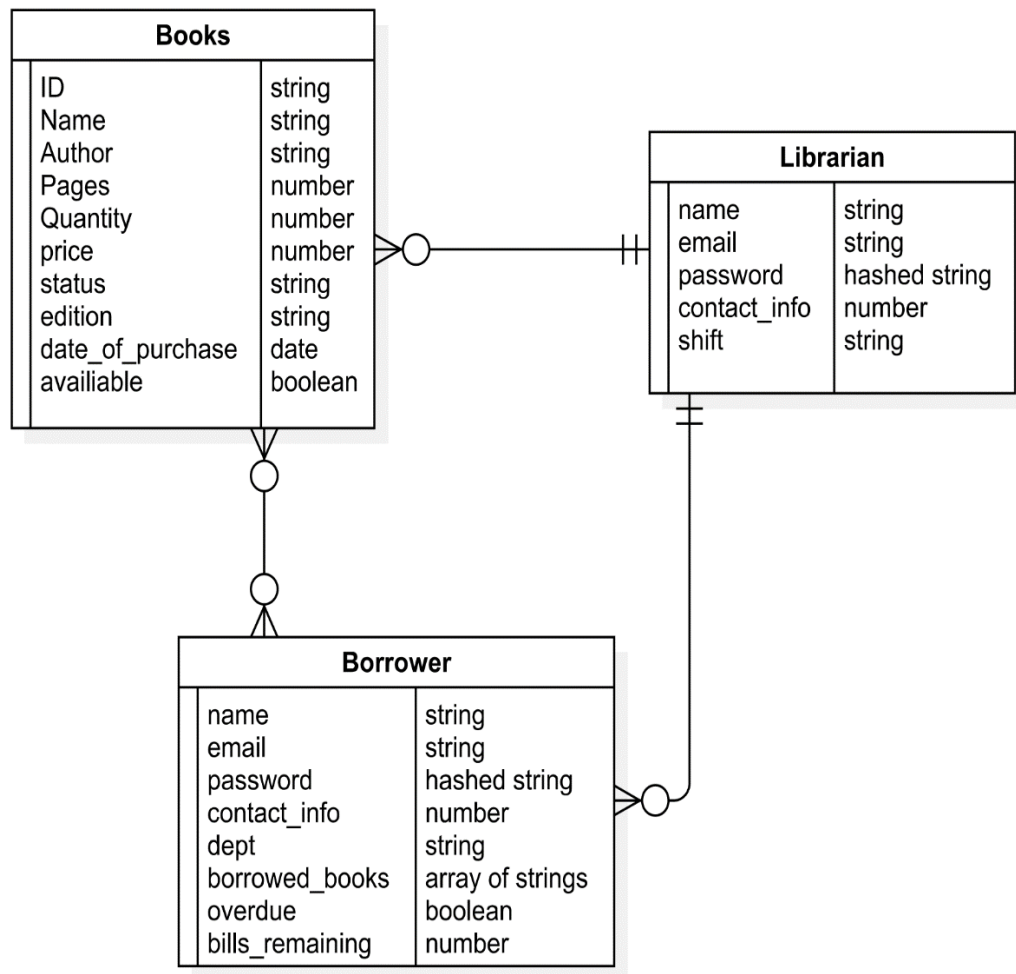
**Books**

| | |
|---|---|
| ID | string |
| Name | string |
| Author | string |
| Pages | number |
| Quantity | number |
| price | number |
| status | string |
| edition | string |
| date_of_purchase | date |
| availiable | boolean |

**Librarian**

| | |
|---|---|
| name | string |
| email | string |
| password | hashed string |
| contact_info | number |
| shift | string |

**Borrower**

| | |
|---|---|
| name | string |
| email | string |
| password | hashed string |
| contact_info | number |
| dept | string |
| borrowed_books | array of strings |
| overdue | boolean |
| bills_remaining | number |